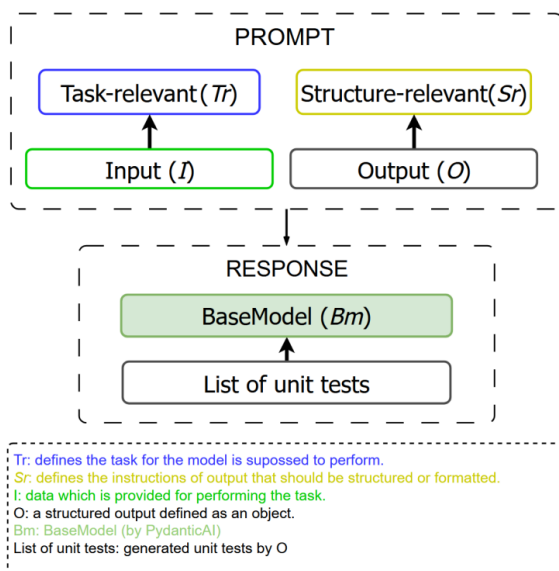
PROMPT

Task-relevant ($Tr$)

Structure-relevant($Sr$)

Input ($I$)

Output ($O$)

RESPONSE

BaseModel ($Bm$)

List of unit tests

Tr: defines the task for the model is supossed to perform.
Sr: defines the instructions of output that should be structured or formatted.
I: data which is provided for performing the task.
O: a structured output defined as an object.
Bm: BaseModel (by PydanticAI)
List of unit tests: generated unit tests by O